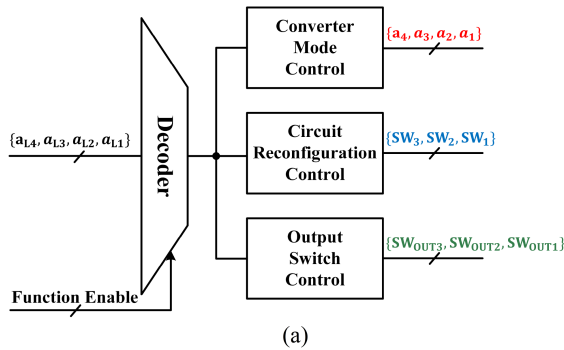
$\{a_{L4}, a_{L3}, a_{L2}, a_{L1}\}$

Decoder

Function Enable

Converter Mode Control

$\{a_4, a_3, a_2, a_1\}$

Circuit Reconfiguration Control

$\{SW_3, SW_2, SW_1\}$

Output Switch Control

$\{SW_{OUT3}, SW_{OUT2}, SW_{OUT1}\}$

(a)